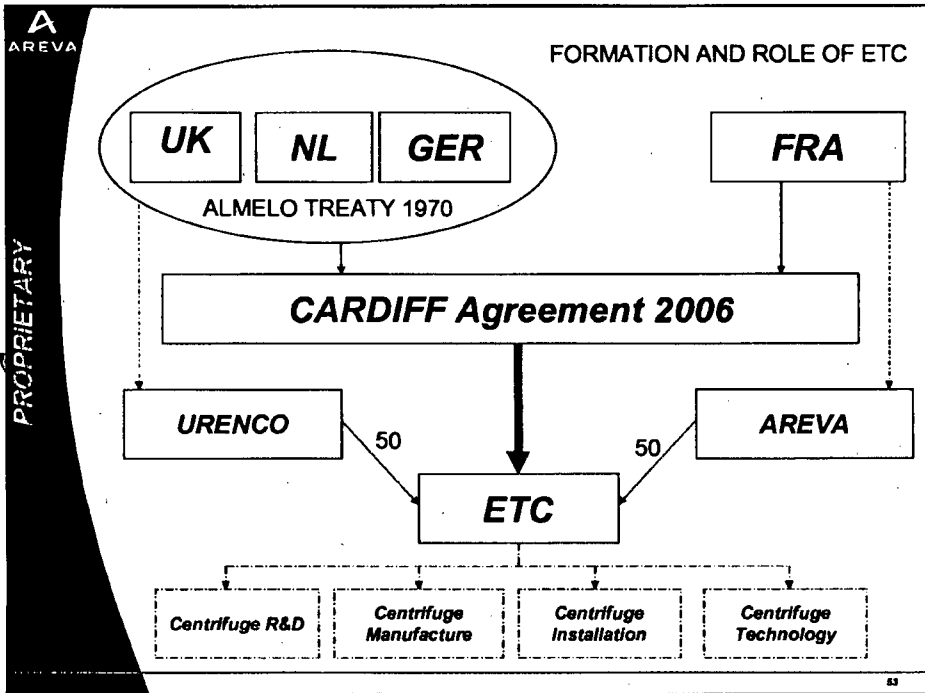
AREVA

PROPRIETARY

FORMATION AND ROLE OF ETC

UK

NL

GER

ALMELO TREATY 1970

FRA

CARDIFF Agreement 2006

URENCO

50

AREVA

50

ETC

Centrifuge R&D

Centrifuge Manufacture

Centrifuge Installation

Centrifuge Technology

53